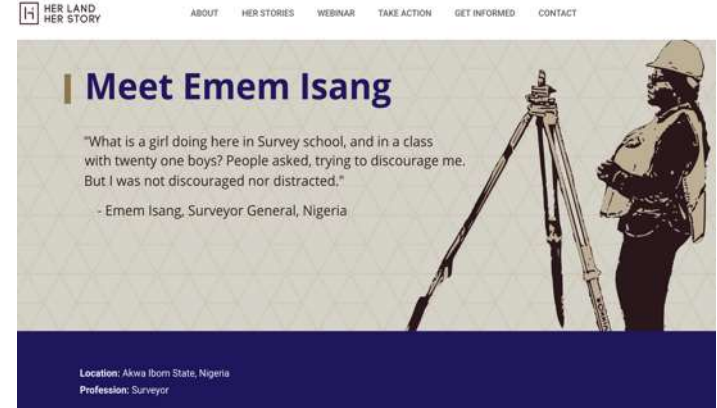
HER LAND HER STORY

ABOUT HER STORIES WEBINAR TAKE ACTION GET INFORMED CONTACT

Meet Emem Isang

"What is a girl doing here in Survey school, and in a class with twenty one boys? People asked, trying to discourage me. But I was not discouraged nor distracted."

- Emem Isang, Surveyor General, Nigeria

Location: Akwa Ibom State, Nigeria
Profession: Surveyor